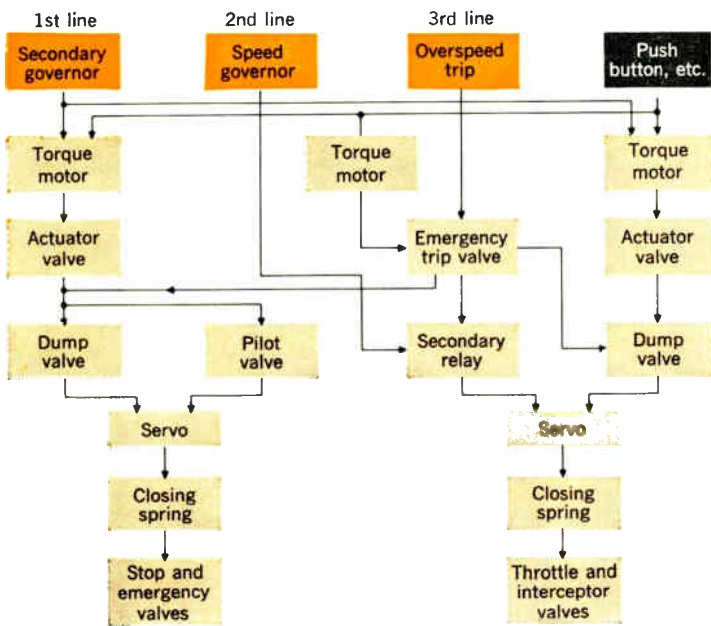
1st line
2nd line
3rd line

Secondary governor
Speed governor
Overspeed trip
Push button, etc.

Torque motor
Torque motor
Torque motor

Actuator valve
Emergency trip valve
Actuator valve

Dump valve
Pilot valve
Secondary relay
Dump valve

Servo
Servo

Closing spring
Closing spring

Stop and emergency valves
Throttle and interceptor valves